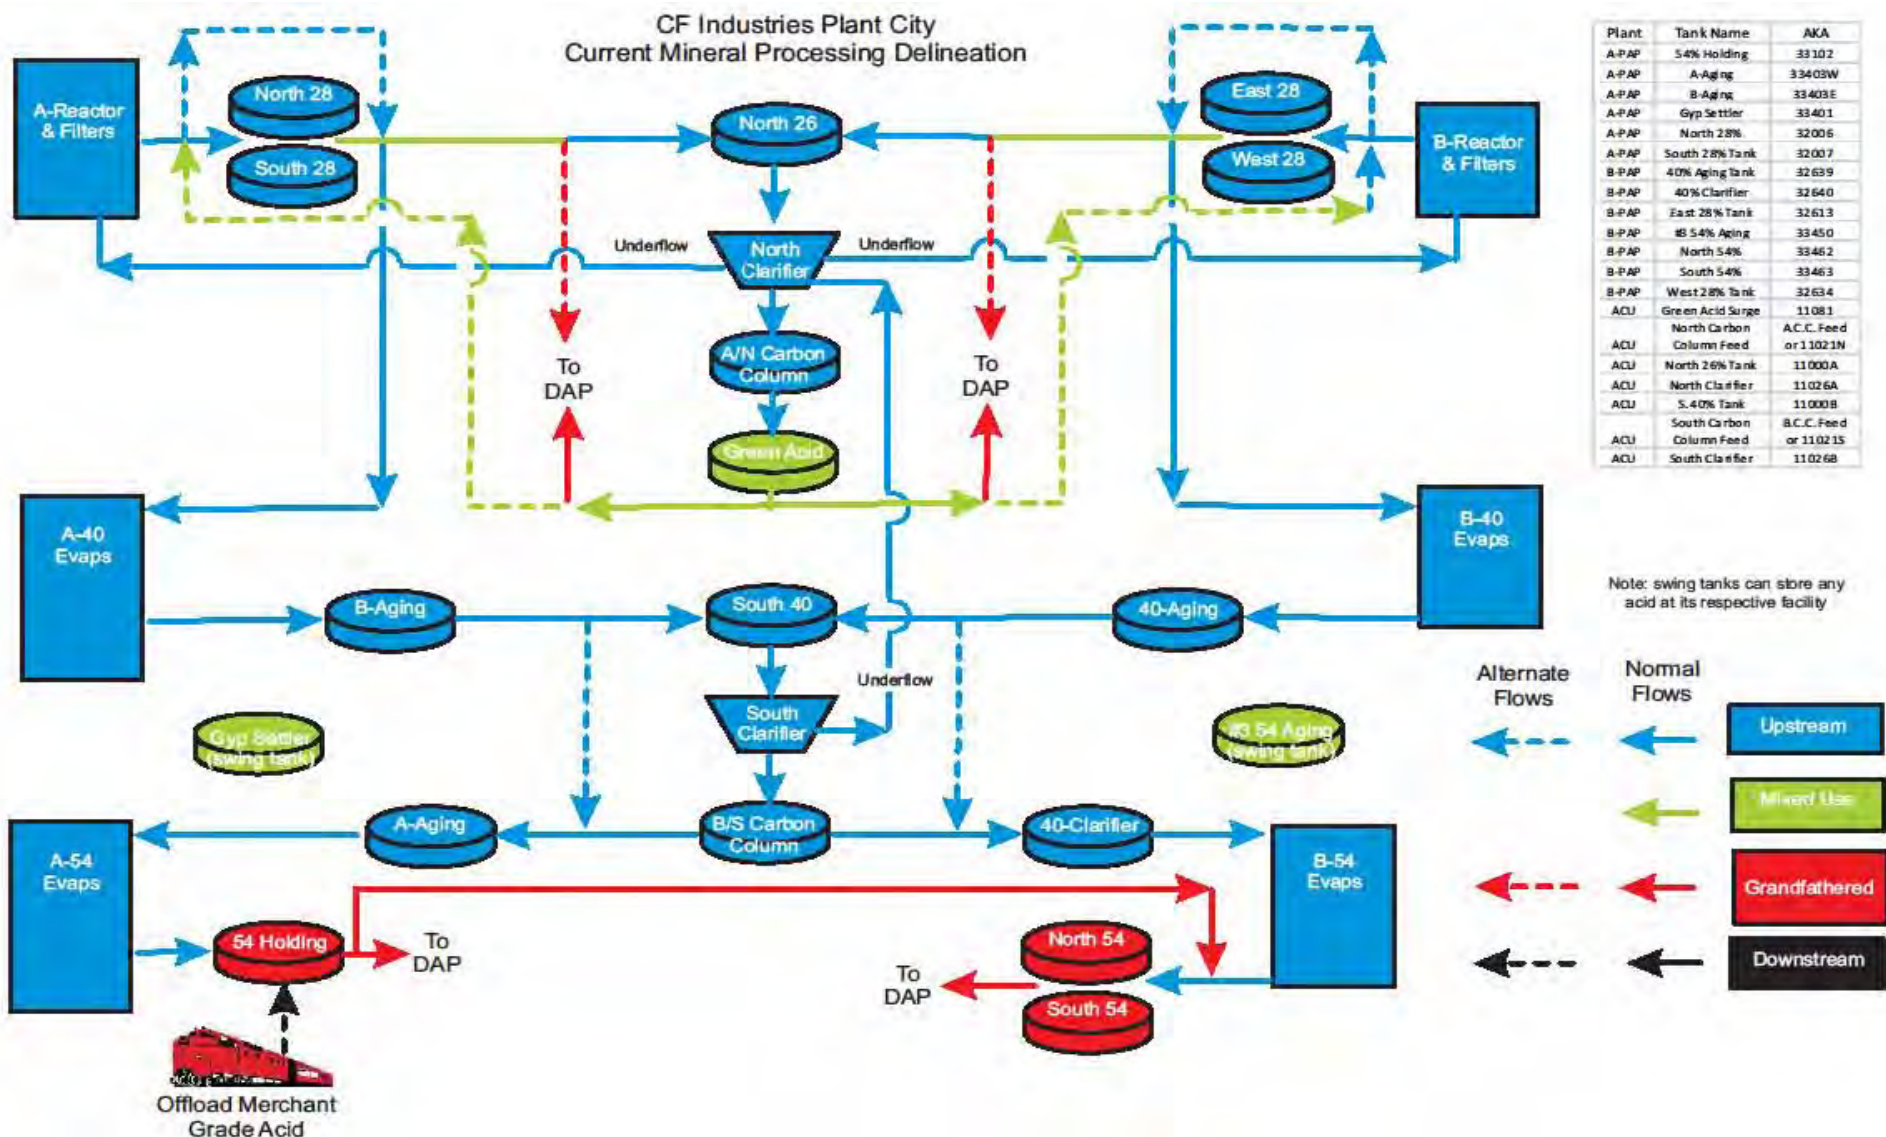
CF Industries Plant City
Current Mineral Processing Delineation

| Plant | Tank Name | AKA |
|---|---|---|
| A-PAP | 54% Holding | 33102 |
| A-PAP | A-Aging | 33403W |
| A-PAP | B-Aging | 33403E |
| A-PAP | Gyp Settler | 33401 |
| A-PAP | North 28% | 32006 |
| A-PAP | South 28% Tank | 32007 |
| B-PAP | 40% Aging Tank | 32639 |
| B-PAP | 40% Clarifier | 32640 |
| B-PAP | East 28% Tank | 32613 |
| B-PAP | #3 54% Aging | 33450 |
| B-PAP | North 54% | 33462 |
| B-PAP | South 54% | 33463 |
| B-PAP | West 28% Tank | 32634 |
| ACU | Green Acid Surge | 11081 |
| ACU | North Carbon Column Feed | A.C.C. Feed or 11021N |
| ACU | North 26% Tank | 11000A |
| ACU | North Clarifier | 11026A |
| ACU | S. 40% Tank | 11000B |
| ACU | South Carbon Column Feed | B.C.C. Feed or 11021S |
| ACU | South Clarifier | 11026B |

A-Reactor & Filters
North 28
South 28
North 26
East 28
West 28
B-Reactor & Filters
Underflow
North Clarifier
Underflow
To DAP
A/N Carbon Column
To DAP
Green Acid
A-40 Evaps
B-40 Evaps
Note: swing tanks can store any acid at its respective facility
B-Aging
South 40
40-Aging
Underflow
Alternate Flows
Normal Flows
South Clarifier
Gyp Settler (swing tank)
#3 54 Aging (swing tank)
Upstream
Mixed Use
A-54 Evaps
A-Aging
B/S Carbon Column
40-Clarifier
B-54 Evaps
Grandfathered
54 Holding
To DAP
North 54
To DAP
South 54
Downstream
Offload Merchant Grade Acid